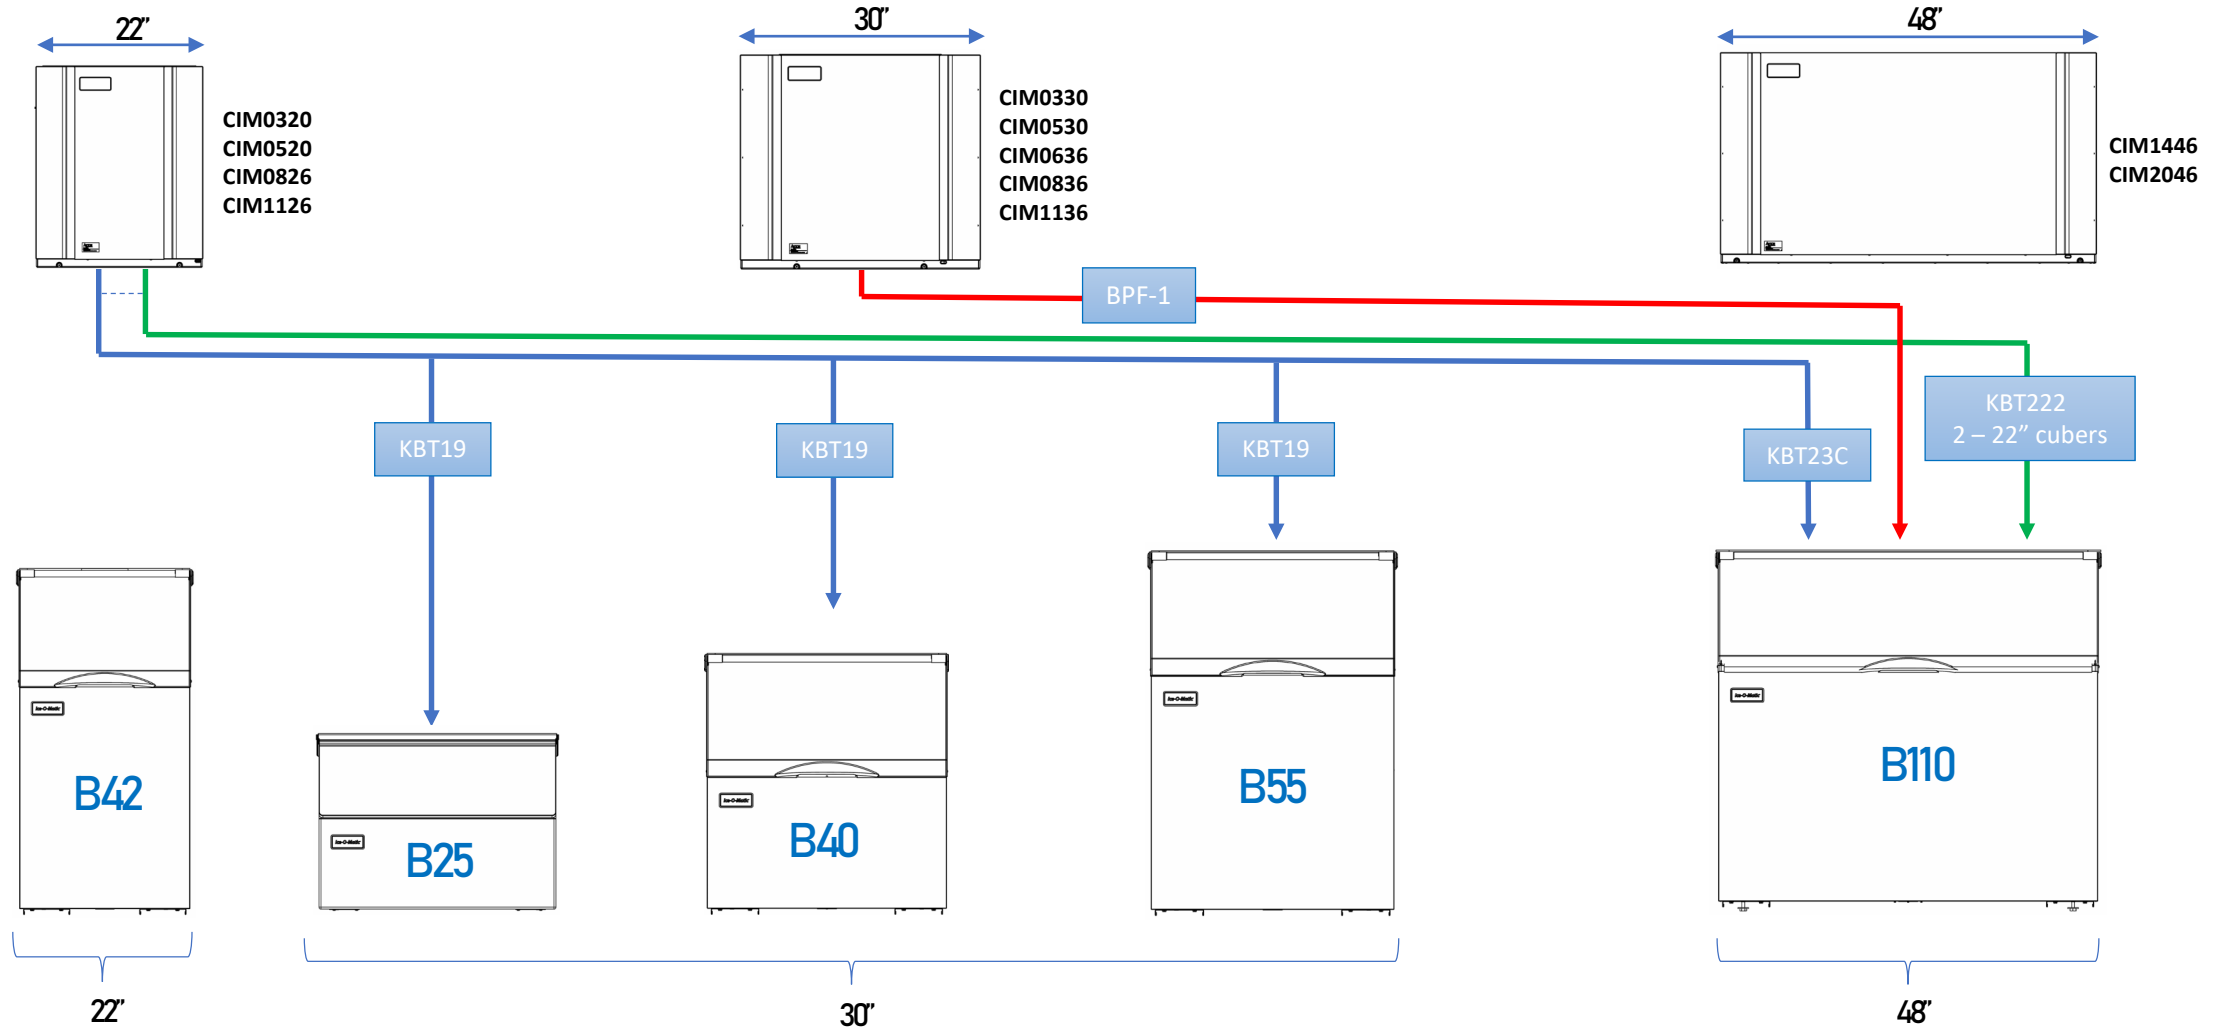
22"

CIM0320
CIM0520
CIM0826
CIM1126

30"

CIM0330
CIM0530
CIM0636
CIM0836
CIM1136

48"

CIM1446
CIM2046

BPF-1

KBT19

KBT19

KBT19

KBT23C

KBT222
2 – 22" cubers

Ice-O-Matic

B42

Ice-O-Matic

B25

Ice-O-Matic

B40

Ice-O-Matic

B55

Ice-O-Matic

B110

22"

30"

48"